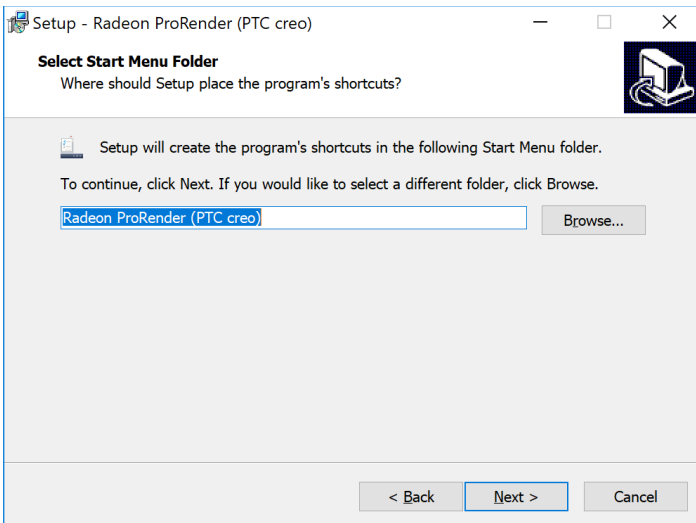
Setup - Radeon ProRender (PTC creo)

Select Start Menu Folder
Where should Setup place the program's shortcuts?

Setup will create the program's shortcuts in the following Start Menu folder.

To continue, click Next. If you would like to select a different folder, click Browse.

Radeon ProRender (PTC creo)

Browse...

< Back

Next >

Cancel